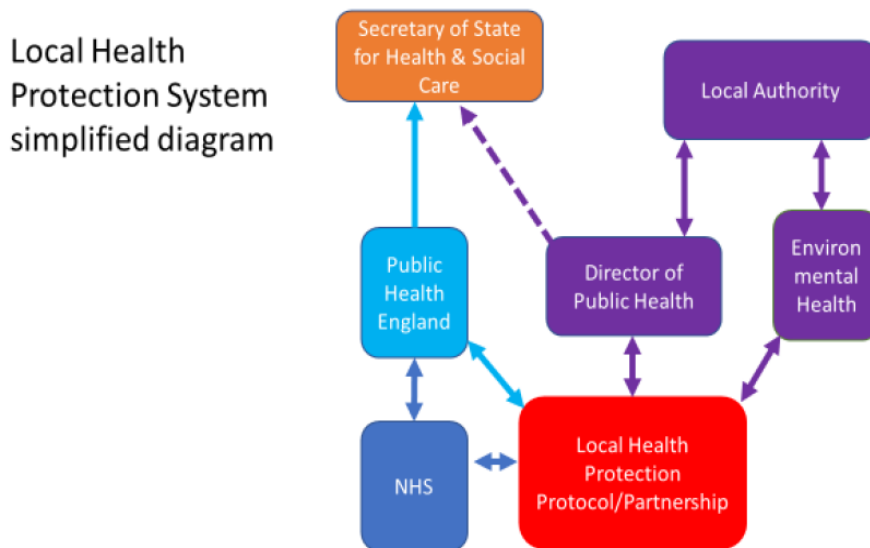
Local Health Protection System simplified diagram

Secretary of State for Health & Social Care

Local Authority

Public Health England

Director of Public Health

Environ mental Health

NHS

Local Health Protection Protocol/Partnership